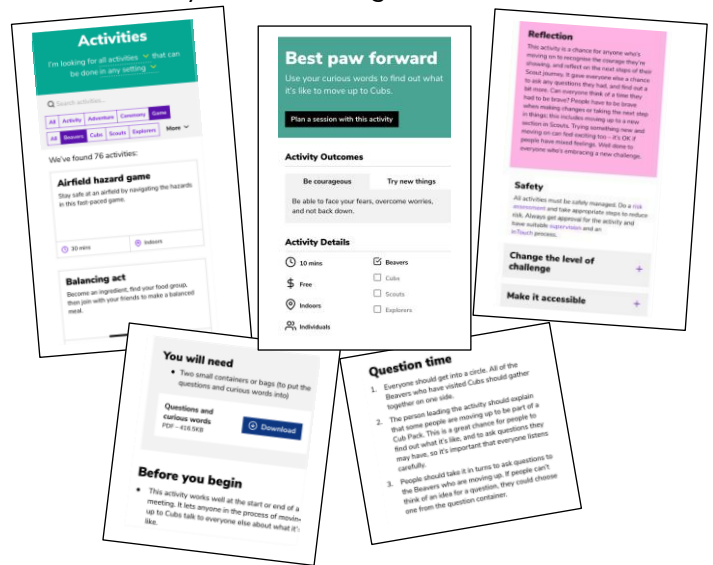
Activities

I'm looking for all activities that can be done in any setting

Search activities...

All Activity Adventure Ceremony Game

All Beavers Cubs Scouts Explorers More

We've found 76 activities:

Airfield hazard game

Stay safe at an airfield by navigating the hazards in this fast-paced game.

30 mins Indoors

Balancing act

Become an ingredient, find your food group, then join with your friends to make a balanced meal.

Best paw forward

Use your curious words to find out what it's like to move up to Cubs.

Plan a session with this activity

Activity Outcomes

Be courageous Try new things

Be able to face your fears, overcome worries, and not back down.

Activity Details

10 mins Beavers

Free Cubs

Indoors Scouts

Individuals Explorers

Reflection

This activity is a chance for anyone who's moving on to recognise the courage they're showing, and reflect on the next steps of their Scout journey. It gave everyone else a chance to ask any questions they had, and find out a bit more. Can everyone think of a time they had to be brave? People have to be brave when making changes or taking the next step in things; this includes moving up to a new section in Scouts. Trying something new and moving on can feel exciting too – it's OK if people have mixed feelings. Well done to everyone who's embracing a new challenge.

Safety

All activities must be safely managed. Do a risk assessment and take appropriate steps to reduce risk. Always get approval for the activity and have suitable supervision and an InTouch process.

Change the level of challenge +

Make it accessible +

You will need

• Two small containers or bags (to put the questions and curious words into)

Questions and curious words
PDF – 418.5KB

Download

Before you begin

• This activity works well at the start or end of a meeting. It lets anyone in the process of movin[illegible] up to Cubs talk to everyone else about what it' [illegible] like.

Question time

1. Everyone should get into a circle. All of the Beavers who have visited Cubs should gather together on one side.

2. The person leading the activity should explain that some people are moving up to be part of a Cub Pack. This is a great chance for people to find out what it's like, and to ask questions they may have, so it's important that everyone listens carefully.

3. People should take it in turns to ask questions to the Beavers who are moving up. If people can't think of an idea for a question, they could choose one from the question container.